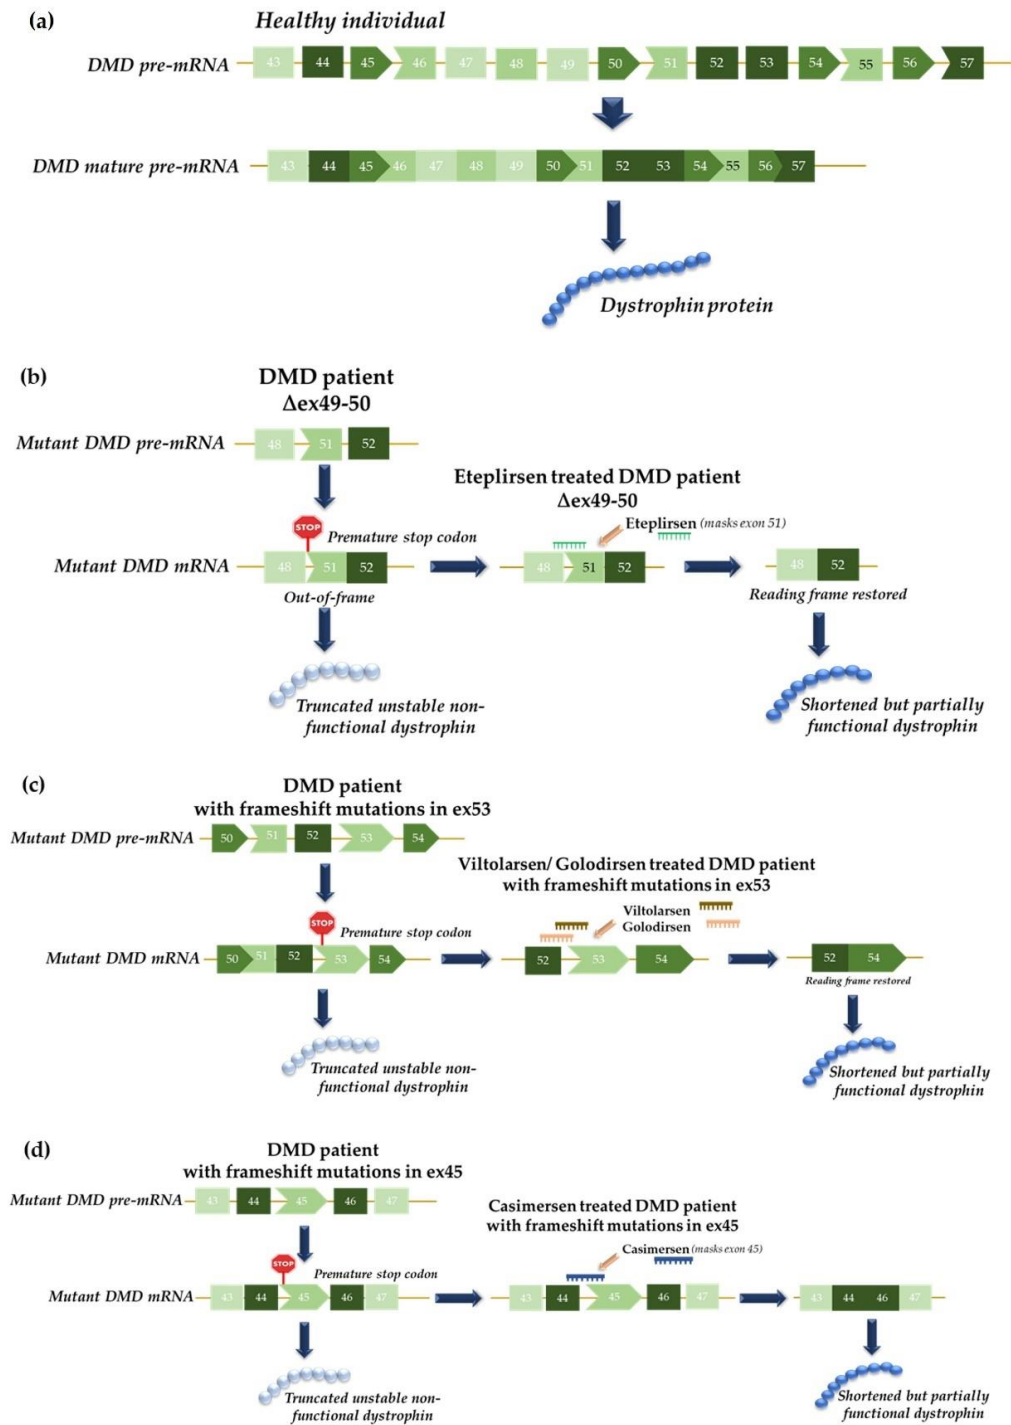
(a)

Healthy individual

DMD pre-mRNA 43 44 45 46 47 48 49 50 51 52 53 54 55 56 57

DMD mature pre-mRNA 43 44 45 46 47 48 49 50 51 52 53 54 55 56 57

Dystrophin protein

(b)

DMD patient
Δex49-50

Mutant DMD pre-mRNA 48 51 52

STOP Premature stop codon

Mutant DMD mRNA 48 51 52

Out-of-frame

Truncated unstable non-functional dystrophin

Eteplirsen treated DMD patient
Δex49-50

Eteplirsen (masks exon 51)

48 51 52

48 52

Reading frame restored

Shortened but partially functional dystrophin

(c)

DMD patient
with frameshift mutations in ex53

Mutant DMD pre-mRNA 50 51 52 53 54

STOP Premature stop codon

Mutant DMD mRNA 50 51 52 53 54

Truncated unstable non-functional dystrophin

Viltolarsen/ Golodirsen treated DMD patient
with frameshift mutations in ex53

Viltolarsen
Golodirsen

52 53 54

52 54

Reading frame restored

Shortened but partially functional dystrophin

(d)

DMD patient
with frameshift mutations in ex45

Mutant DMD pre-mRNA 43 44 45 46 47

STOP Premature stop codon

Mutant DMD mRNA 43 44 45 46 47

Truncated unstable non-functional dystrophin

Casimersen treated DMD patient
with frameshift mutations in ex45

Casimersen (masks exon 45)

43 44 45 46 47

43 44 46 47

Shortened but partially functional dystrophin